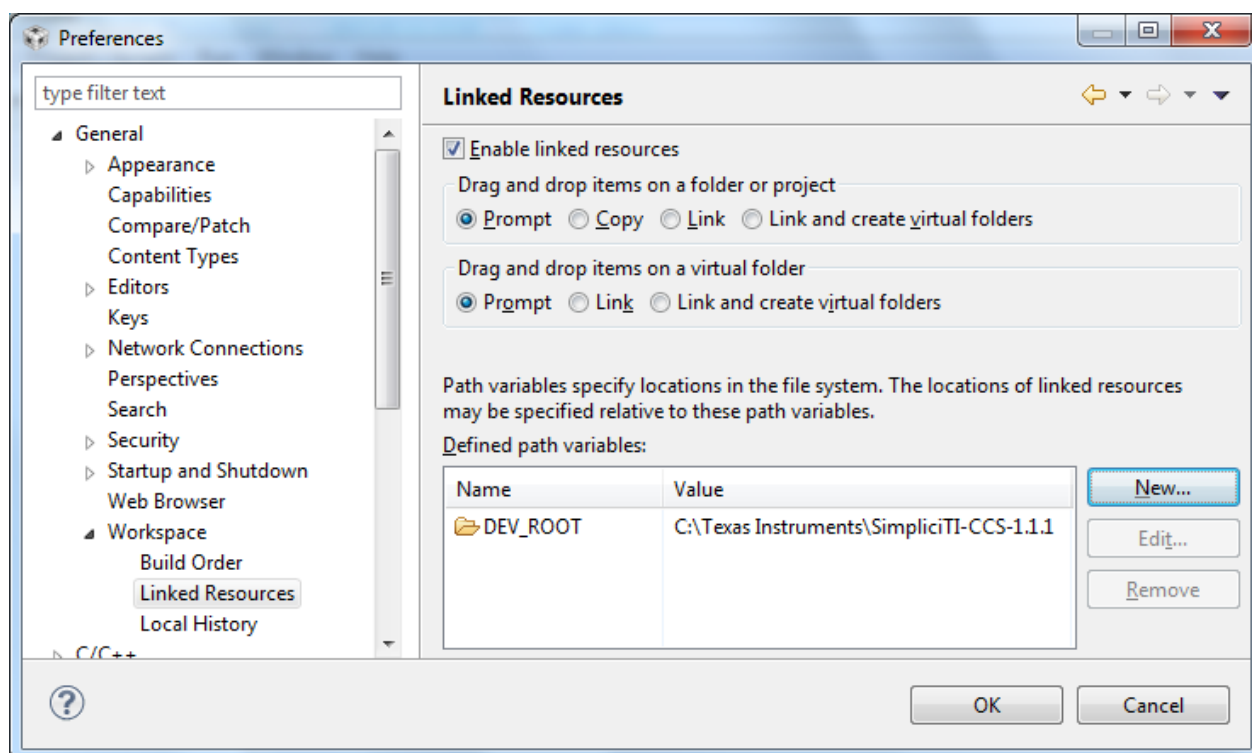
Preferences

type filter text

General
Appearance
Capabilities
Compare/Patch
Content Types
Editors
Keys
Network Connections
Perspectives
Search
Security
Startup and Shutdown
Web Browser
Workspace
Build Order
Linked Resources
Local History
C/C++

Linked Resources

Enable linked resources

Drag and drop items on a folder or project
Prompt Copy Link Link and create virtual folders

Drag and drop items on a virtual folder
Prompt Link Link and create virtual folders

Path variables specify locations in the file system. The locations of linked resources may be specified relative to these path variables.

Defined path variables:

| Name | Value |
|---|---|
| DEV_ROOT | C:\Texas Instruments\SimpliciTI-CCS-1.1.1 |

New...
Edit...
Remove

OK
Cancel